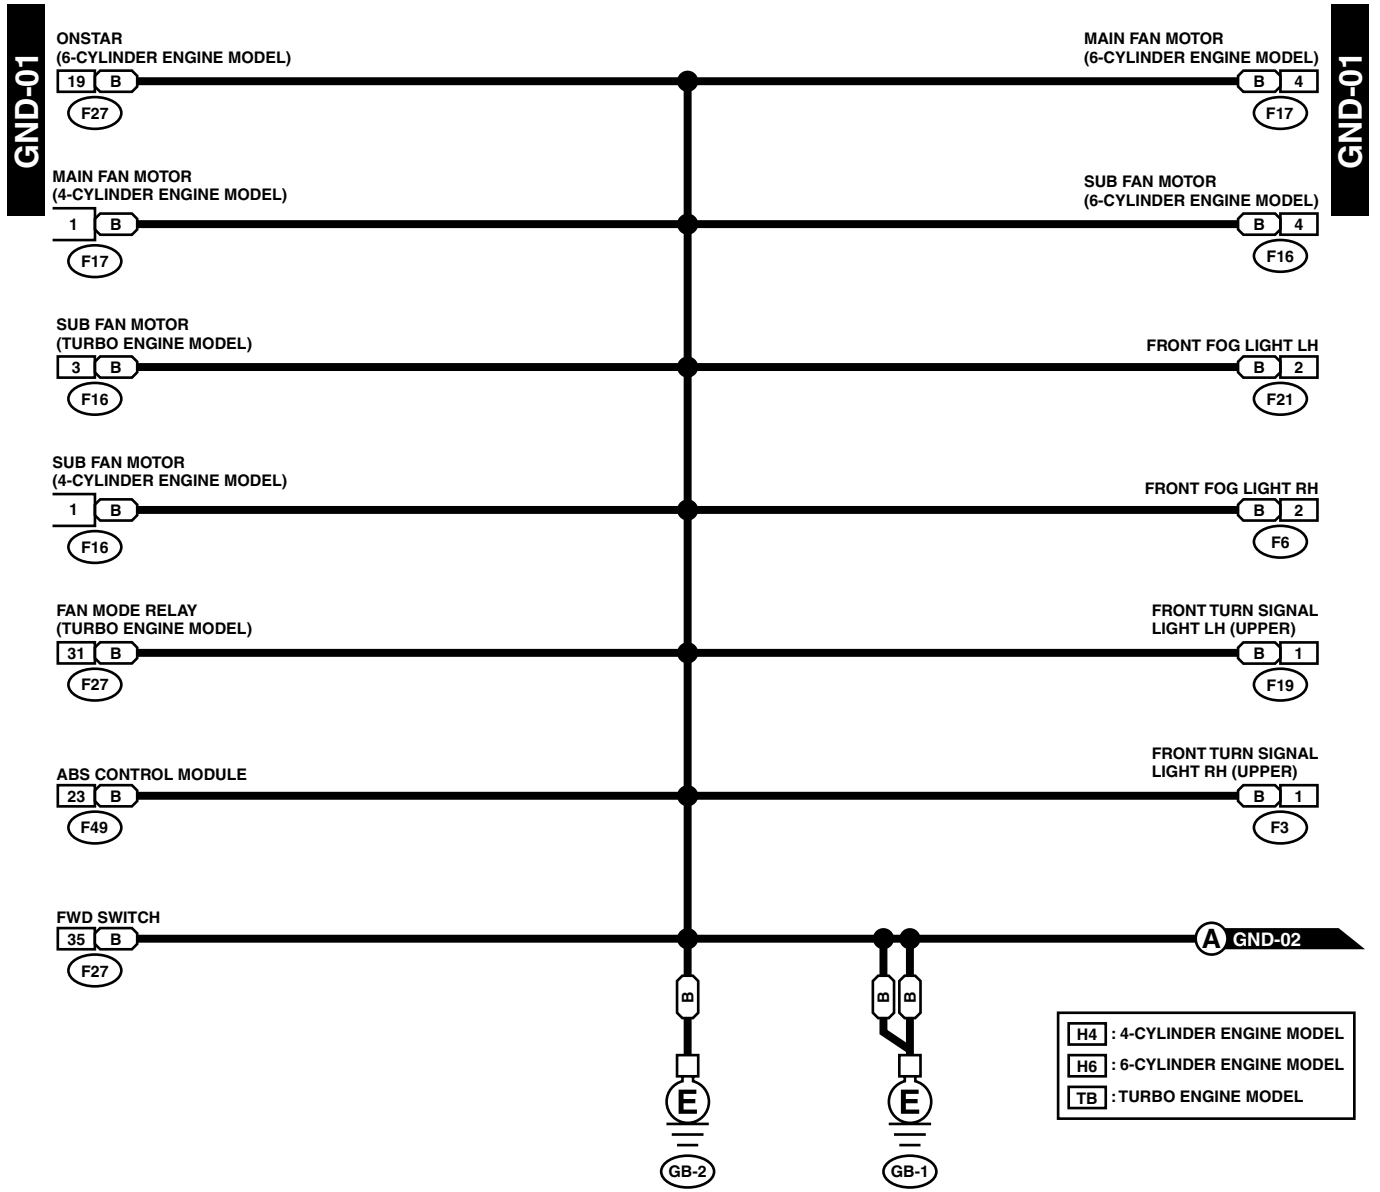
GND-01

ONSTAR
(6-CYLINDER ENGINE MODEL)
19 B
F27

MAIN FAN MOTOR
(6-CYLINDER ENGINE MODEL)
B 4
F17

GND-01

MAIN FAN MOTOR
(4-CYLINDER ENGINE MODEL)
1 B
F17

SUB FAN MOTOR
(6-CYLINDER ENGINE MODEL)
B 4
F16

SUB FAN MOTOR
(TURBO ENGINE MODEL)
3 B
F16

FRONT FOG LIGHT LH
B 2
F21

SUB FAN MOTOR
(4-CYLINDER ENGINE MODEL)
1 B
F16

FRONT FOG LIGHT RH
B 2
F6

FAN MODE RELAY
(TURBO ENGINE MODEL)
31 B
F27

FRONT TURN SIGNAL
LIGHT LH (UPPER)
B 1
F19

ABS CONTROL MODULE
23 B
F49

FRONT TURN SIGNAL
LIGHT RH (UPPER)
B 1
F3

FWD SWITCH
35 B
F27

A GND-02

B
B B

E
GB-2

E
GB-1

H4 : 4-CYLINDER ENGINE MODEL
H6 : 6-CYLINDER ENGINE MODEL
TB : TURBO ENGINE MODEL